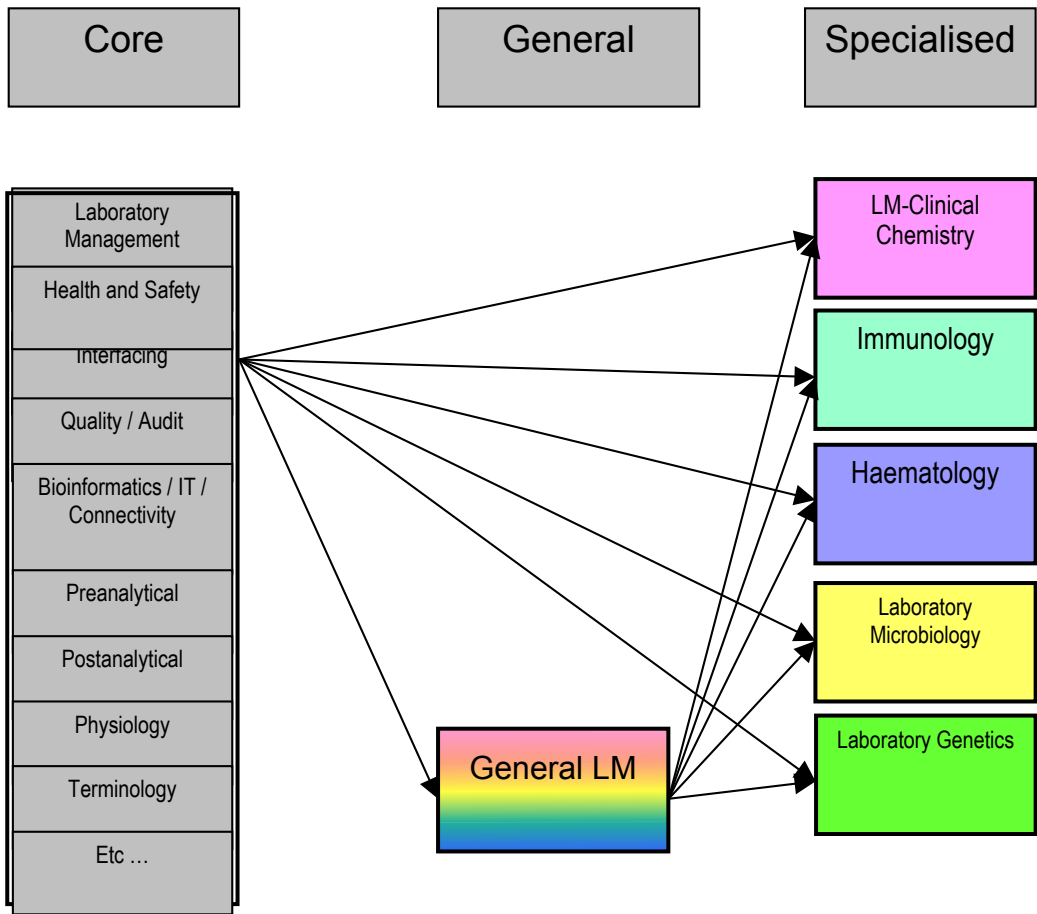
Core

General

Specialised

Laboratory Management

Health and Safety

Interfacing

Quality / Audit

Bioinformatics / IT / Connectivity

Preanalytical

Postanalytical

Physiology

Terminology

Etc …

General LM

LM-Clinical Chemistry

Immunology

Haematology

Laboratory Microbiology

Laboratory Genetics